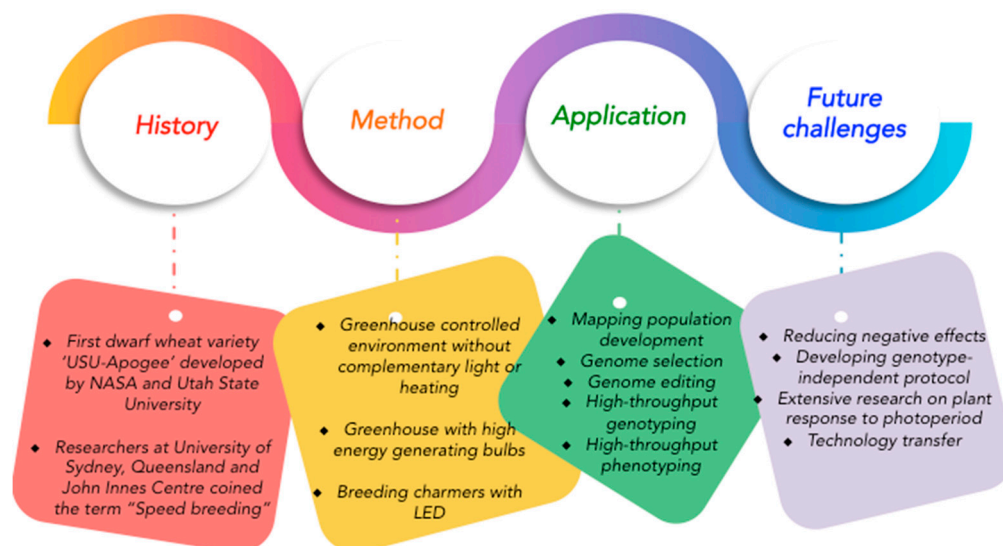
History

Method

Application

Future challenges

First dwarf wheat variety 'USU-Apogee' developed by NASA and Utah State University

Researchers at University of Sydney, Queensland and John Innes Centre coined the term "Speed breeding"

Greenhouse controlled environment without complementary light or heating

Greenhouse with high energy generating bulbs

Breeding charmers with LED

Mapping population development

Genome selection

Genome editing

High-throughput genotyping

High-throughput phenotyping

Reducing negative effects

Developing genotype-independent protocol

Extensive research on plant response to photoperiod

Technology transfer